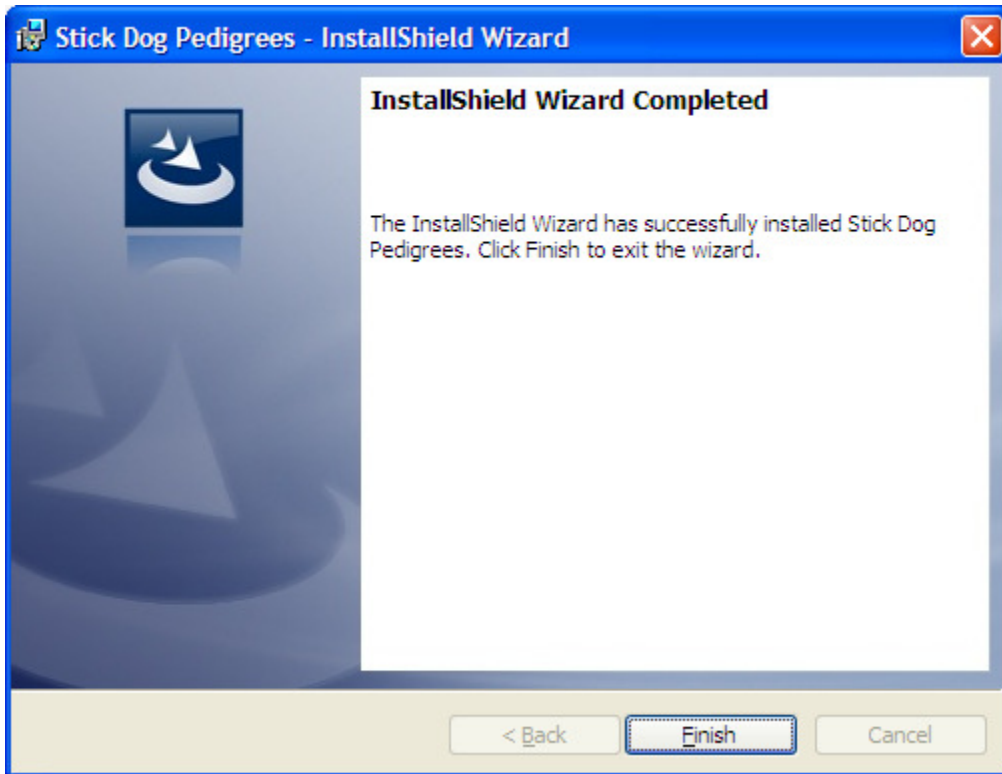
Stick Dog Pedigrees - InstallShield Wizard

InstallShield Wizard Completed

The InstallShield Wizard has successfully installed Stick Dog Pedigrees. Click Finish to exit the wizard.

< Back
Finish
Cancel